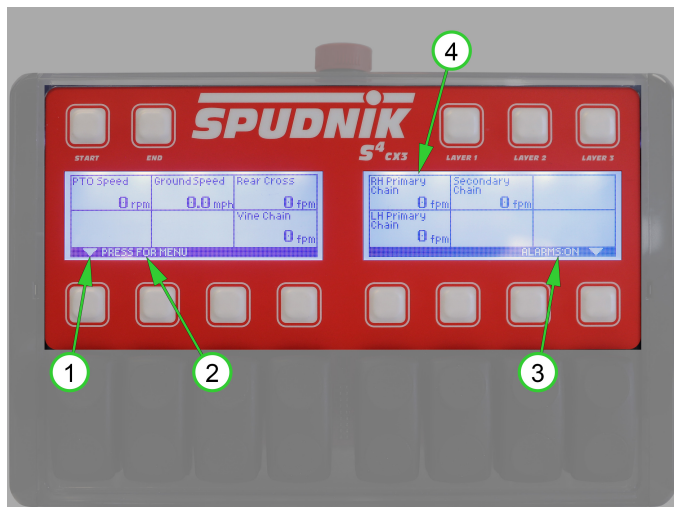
SPUDNIK
$S^4$ CX3

START
END
LAYER 1
LAYER 2
LAYER 3

| PTO Speed 0 rpm | Ground Speed 0.0 mph | Rear Cross 0 fpm |
|---|---|---|
| | | Vine Chain 0 fpm |

PRESS FOR MENU

| RH Primary Chain 0 fpm | Secondary Chain 0 fpm | |
|---|---|---|
| LH Primary Chain 0 fpm | | |

ALARMS:ON

4
1
2
3